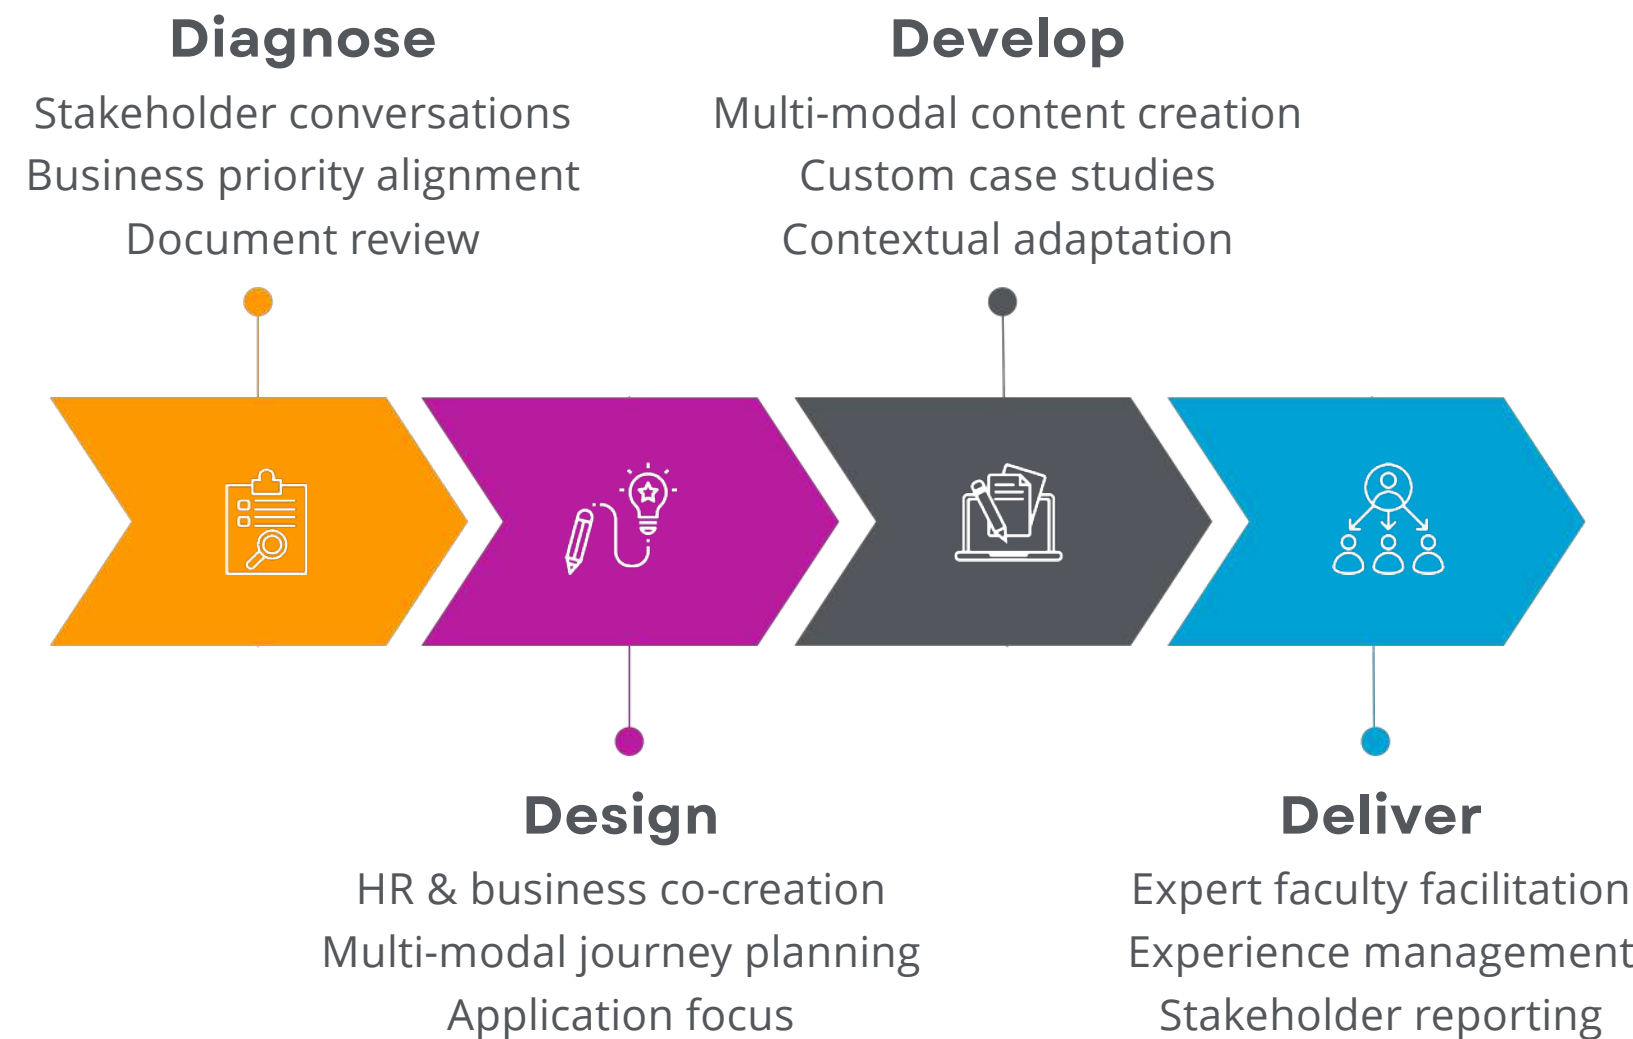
Diagnose
Stakeholder conversations
Business priority alignment
Document review

Develop
Multi-modal content creation
Custom case studies
Contextual adaptation

Design
HR & business co-creation
Multi-modal journey planning
Application focus

Deliver
Expert faculty facilitation
Experience management
Stakeholder reporting